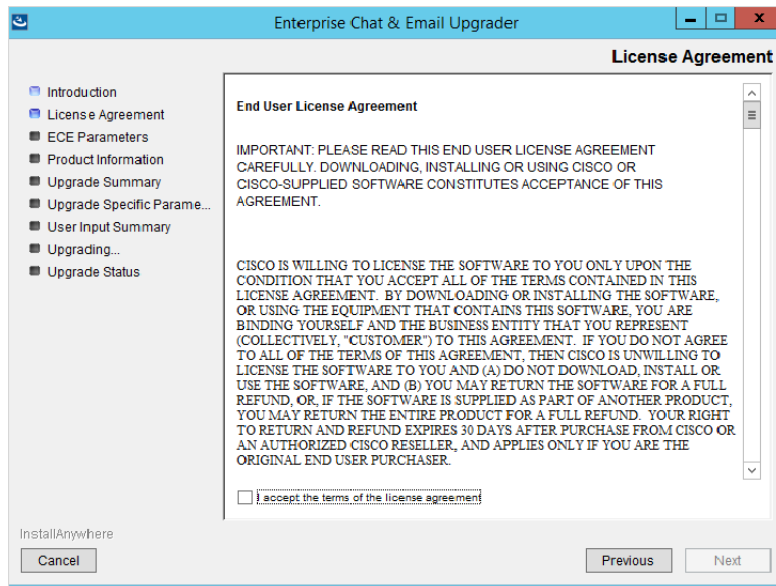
Enterprise Chat & Email Upgrader

License Agreement

Introduction
License Agreement
ECE Parameters
Product Information
Upgrade Summary
Upgrade Specific Parame...
User Input Summary
Upgrading...
Upgrade Status

End User License Agreement

IMPORTANT: PLEASE READ THIS END USER LICENSE AGREEMENT CAREFULLY. DOWNLOADING, INSTALLING OR USING CISCO OR CISCO-SUPPLIED SOFTWARE CONSTITUTES ACCEPTANCE OF THIS AGREEMENT.

CISCO IS WILLING TO LICENSE THE SOFTWARE TO YOU ONLY UPON THE CONDITION THAT YOU ACCEPT ALL OF THE TERMS CONTAINED IN THIS LICENSE AGREEMENT. BY DOWNLOADING OR INSTALLING THE SOFTWARE, OR USING THE EQUIPMENT THAT CONTAINS THIS SOFTWARE, YOU ARE BINDING YOURSELF AND THE BUSINESS ENTITY THAT YOU REPRESENT (COLLECTIVELY, "CUSTOMER") TO THIS AGREEMENT. IF YOU DO NOT AGREE TO ALL OF THE TERMS OF THIS AGREEMENT, THEN CISCO IS UNWILLING TO LICENSE THE SOFTWARE TO YOU AND (A) DO NOT DOWNLOAD, INSTALL OR USE THE SOFTWARE, AND (B) YOU MAY RETURN THE SOFTWARE FOR A FULL REFUND, OR, IF THE SOFTWARE IS SUPPLIED AS PART OF ANOTHER PRODUCT, YOU MAY RETURN THE ENTIRE PRODUCT FOR A FULL REFUND. YOUR RIGHT TO RETURN AND REFUND EXPIRES 30 DAYS AFTER PURCHASE FROM CISCO OR AN AUTHORIZED CISCO RESELLER, AND APPLIES ONLY IF YOU ARE THE ORIGINAL END USER PURCHASER.

I accept the terms of the license agreement

InstallAnywhere

Cancel

Previous

Next